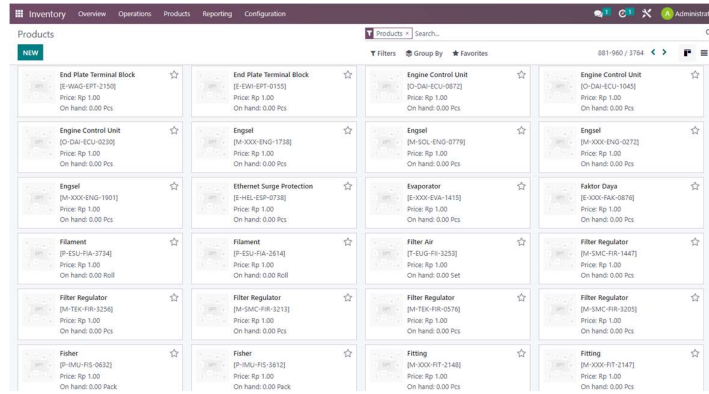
Inventory Overview Operations Products Reporting Configuration

1 1 A Administrat

Products

NEW

Products × Search...

Filters Group By Favorites

881-960 / 3764

End Plate Terminal Block
[E-WAG-EPT-2150]
Price: Rp 1.00
On hand: 0.00 Pcs

End Plate Terminal Block
[E-EWI-EPT-0155]
Price: Rp 1.00
On hand: 0.00 Pcs

Engine Control Unit
[O-DAI-ECU-0872]
Price: Rp 1.00
On hand: 0.00 Pcs

Engine Control Unit
[O-DAI-ECU-1045]
Price: Rp 1.00
On hand: 0.00 Pcs

Engine Control Unit
[O-DAI-ECU-0230]
Price: Rp 1.00
On hand: 0.00 Pcs

Engsel
[M-XXX-ENG-1738]
Price: Rp 1.00
On hand: 0.00 Pcs

Engsel
[M-SOL-ENG-0779]
Price: Rp 1.00
On hand: 0.00 Pcs

Engsel
[M-XXX-ENG-0272]
Price: Rp 1.00
On hand: 0.00 Pcs

Engsel
[M-XXX-ENG-1901]
Price: Rp 1.00
On hand: 0.00 Pcs

Ethernet Surge Protection
[E-HEL-ESP-0738]
Price: Rp 1.00
On hand: 0.00 Pcs

Evaporator
[E-XXX-EVA-1415]
Price: Rp 1.00
On hand: 0.00 Pcs

Faktor Daya
[E-XXX-FAK-0876]
Price: Rp 1.00
On hand: 0.00 Pcs

Filament
[P-ESU-FIA-3734]
Price: Rp 1.00
On hand: 0.00 Roll

Filament
[P-ESU-FIA-2614]
Price: Rp 1.00
On hand: 0.00 Roll

Filter Air
[T-EUG-FII-3253]
Price: Rp 1.00
On hand: 0.00 Set

Filter Regulator
[M-SMC-FIR-1447]
Price: Rp 1.00
On hand: 0.00 Pcs

Filter Regulator
[M-TEK-FIR-3256]
Price: Rp 1.00
On hand: 0.00 Pcs

Filter Regulator
[M-SMC-FIR-3213]
Price: Rp 1.00
On hand: 0.00 Pcs

Filter Regulator
[M-TEK-FIR-0576]
Price: Rp 1.00
On hand: 0.00 Pcs

Filter Regulator
[M-SMC-FIR-3205]
Price: Rp 1.00
On hand: 0.00 Pcs

Fisher
[P-IMU-FIS-0632]
Price: Rp 1.00
On hand: 0.00 Pack

Fisher
[P-IMU-FIS-3612]
Price: Rp 1.00
On hand: 0.00 Pack

Fitting
[M-XXX-FIT-2148]
Price: Rp 1.00
On hand: 0.00 Pcs

Fitting
[M-XXX-FIT-2147]
Price: Rp 1.00
On hand: 0.00 Pcs